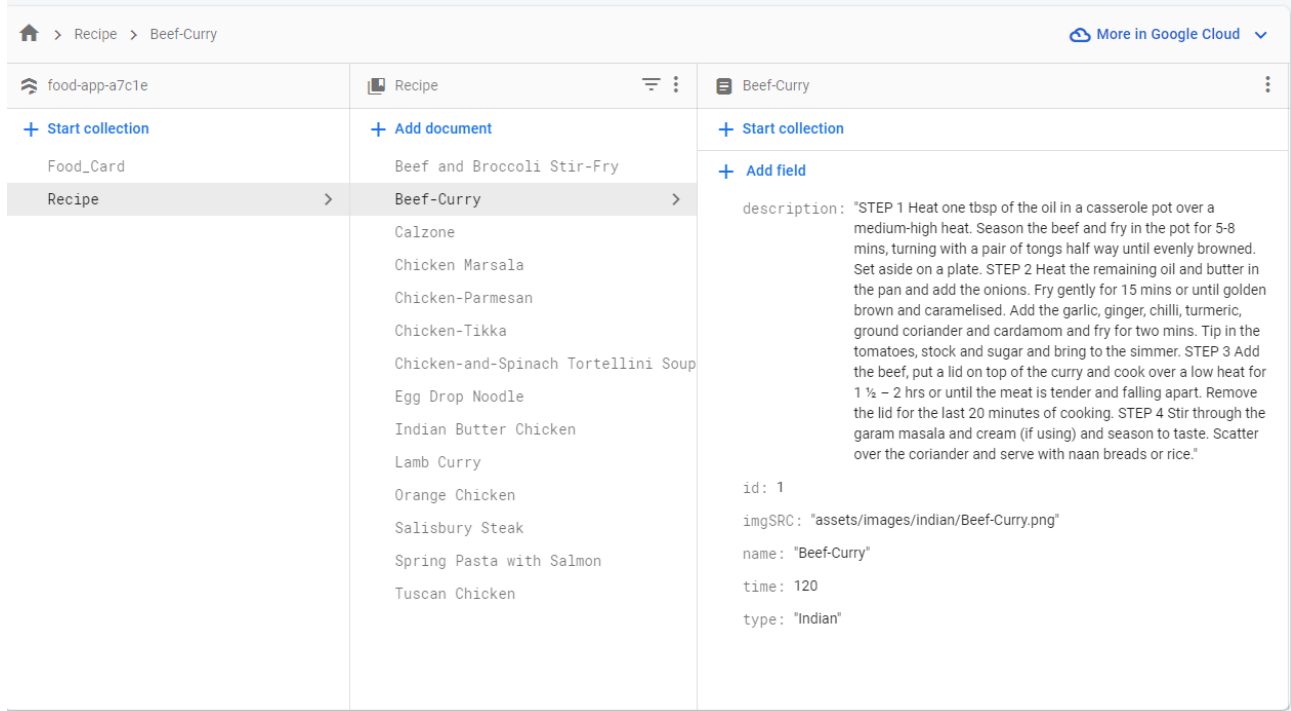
> Recipe > Beef-Curry

More in Google Cloud

food-app-a7c1e

+ Start collection

Food_Card

Recipe

Recipe

+ Add document

Beef and Broccoli Stir-Fry

Beef-Curry

Calzone

Chicken Marsala

Chicken-Parmesan

Chicken-Tikka

Chicken-and-Spinach Tortellini Soup

Egg Drop Noodle

Indian Butter Chicken

Lamb Curry

Orange Chicken

Salisbury Steak

Spring Pasta with Salmon

Tuscan Chicken

Beef-Curry

+ Start collection

+ Add field

description: "STEP 1 Heat one tbsp of the oil in a casserole pot over a medium-high heat. Season the beef and fry in the pot for 5-8 mins, turning with a pair of tongs half way until evenly browned. Set aside on a plate. STEP 2 Heat the remaining oil and butter in the pan and add the onions. Fry gently for 15 mins or until golden brown and caramelised. Add the garlic, ginger, chilli, turmeric, ground coriander and cardamom and fry for two mins. Tip in the tomatoes, stock and sugar and bring to the simmer. STEP 3 Add the beef, put a lid on top of the curry and cook over a low heat for 1 ½ – 2 hrs or until the meat is tender and falling apart. Remove the lid for the last 20 minutes of cooking. STEP 4 Stir through the garam masala and cream (if using) and season to taste. Scatter over the coriander and serve with naan breads or rice."

id: 1

imgSRC: "assets/images/indian/Beef-Curry.png"

name: "Beef-Curry"

time: 120

type: "Indian"